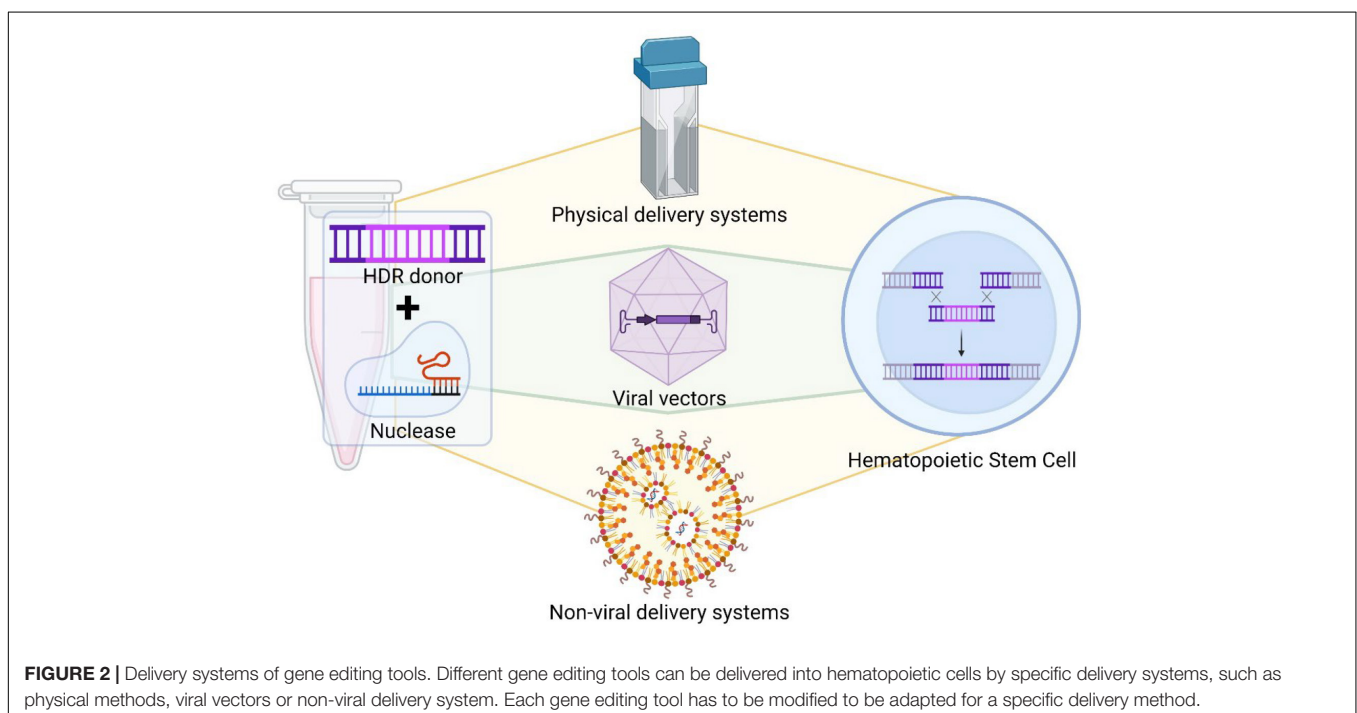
Physical delivery systems

HDR donor

+

Nuclease

Viral vectors

Hematopoietic Stem Cell

Non-viral delivery systems

**FIGURE 2 |** Delivery systems of gene editing tools. Different gene editing tools can be delivered into hematopoietic cells by specific delivery systems, such as physical methods, viral vectors or non-viral delivery system. Each gene editing tool has to be modified to be adapted for a specific delivery method.